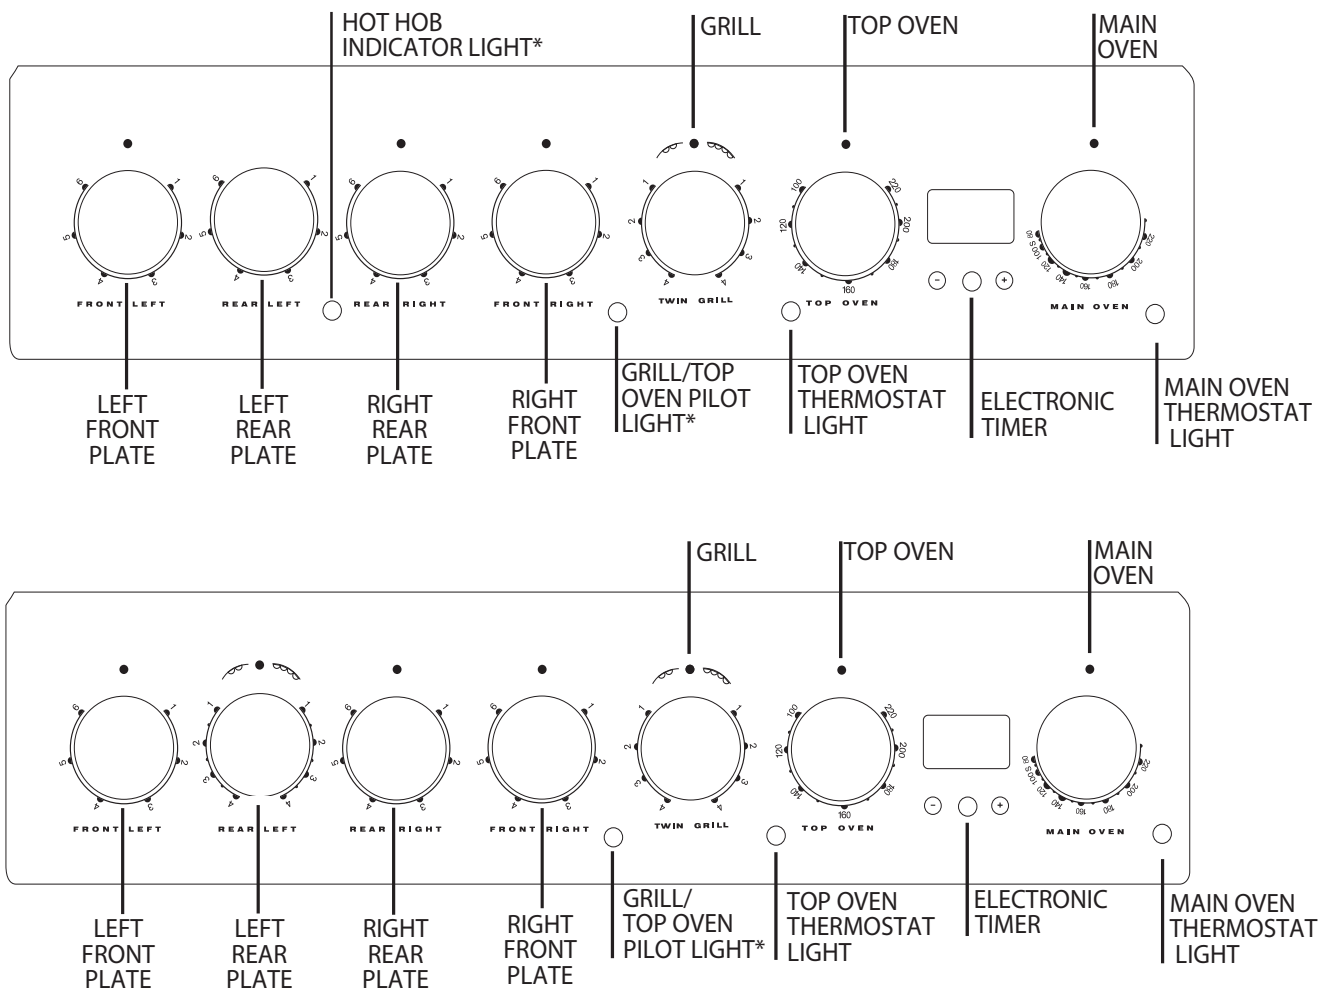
HOT HOB INDICATOR LIGHT*

GRILL

TOP OVEN

MAIN OVEN

6 1 5 2 4 3
FRONT LEFT

6 1 5 2 4 3
REAR LEFT

6 1 5 2 4 3
REAR RIGHT

6 1 5 2 4 3
FRONT RIGHT

1 1 2 2 3 3 4 4
TWIN GRILL

100 220 120 200 140 180 160
TOP OVEN

- +

80 S 100 120 140 160 180 200 220
MAIN OVEN

LEFT FRONT PLATE

LEFT REAR PLATE

RIGHT REAR PLATE

RIGHT FRONT PLATE

GRILL/TOP OVEN PILOT LIGHT*

TOP OVEN THERMOSTAT LIGHT

ELECTRONIC TIMER

MAIN OVEN THERMOSTAT LIGHT

GRILL

TOP OVEN

MAIN OVEN

6 1 5 2 4 3
FRONT LEFT

1 1 2 2 3 3 4 4
REAR LEFT

6 1 5 2 4 3
REAR RIGHT

6 1 5 2 4 3
FRONT RIGHT

1 1 2 2 3 3 4 4
TWIN GRILL

100 220 120 200 140 180 160
TOP OVEN

- +

80 S 100 120 140 160 180 200 220
MAIN OVEN

LEFT FRONT PLATE

LEFT REAR PLATE

RIGHT REAR PLATE

RIGHT FRONT PLATE

GRILL/ TOP OVEN PILOT LIGHT*

TOP OVEN THERMOSTAT LIGHT

ELECTRONIC TIMER

MAIN OVEN THERMOSTAT LIGHT